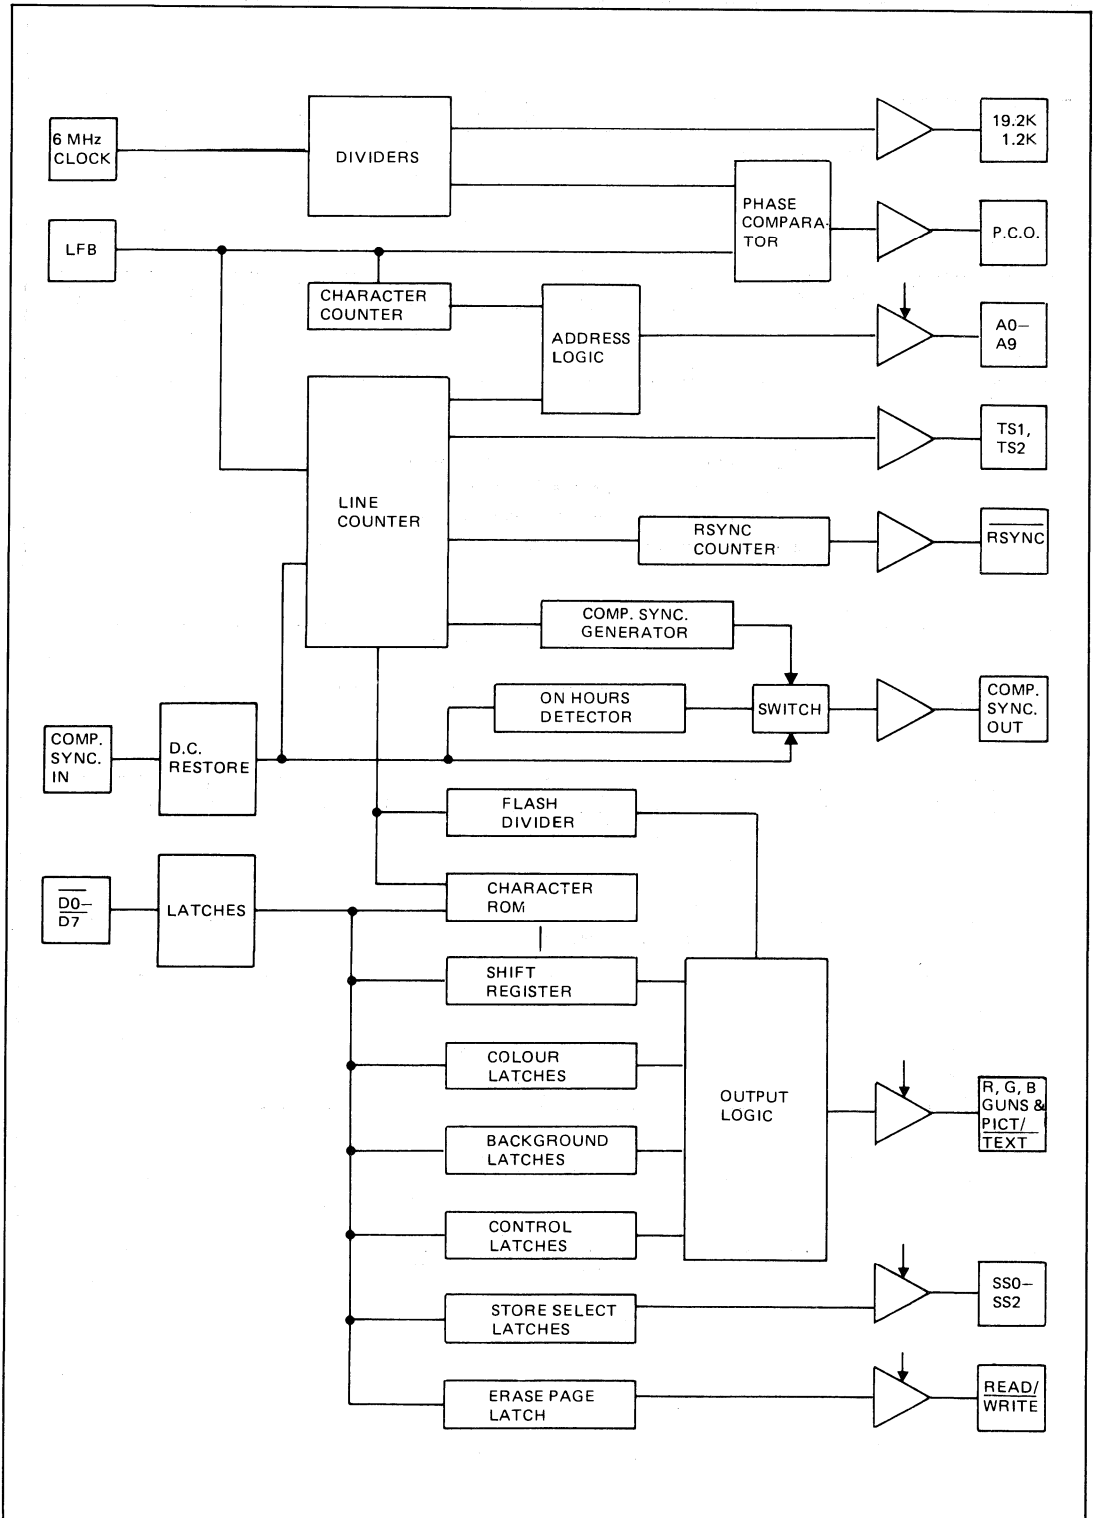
6 MHz CLOCK

DIVIDERS

19.2K 1.2K

LFB

PHASE COMPARATOR

P.C.O.

CHARACTER COUNTER

ADDRESS LOGIC

A0– A9

LINE COUNTER

TS1, TS2

RSYNC COUNTER

$\overline{\text{RSYNC}}$

COMP. SYNC. GENERATOR

ON HOURS DETECTOR

SWITCH

COMP. SYNC. OUT

COMP. SYNC. IN

D.C. RESTORE

FLASH DIVIDER

$\overline{\text{D0–}}$ D7

LATCHES

CHARACTER ROM

SHIFT REGISTER

COLOUR LATCHES

OUTPUT LOGIC

R, G, B GUNS & PICT/ $\overline{\text{TEXT}}$

BACKGROUND LATCHES

CONTROL LATCHES

STORE SELECT LATCHES

SS0– SS2

ERASE PAGE LATCH

READ/ $\overline{\text{WRITE}}$